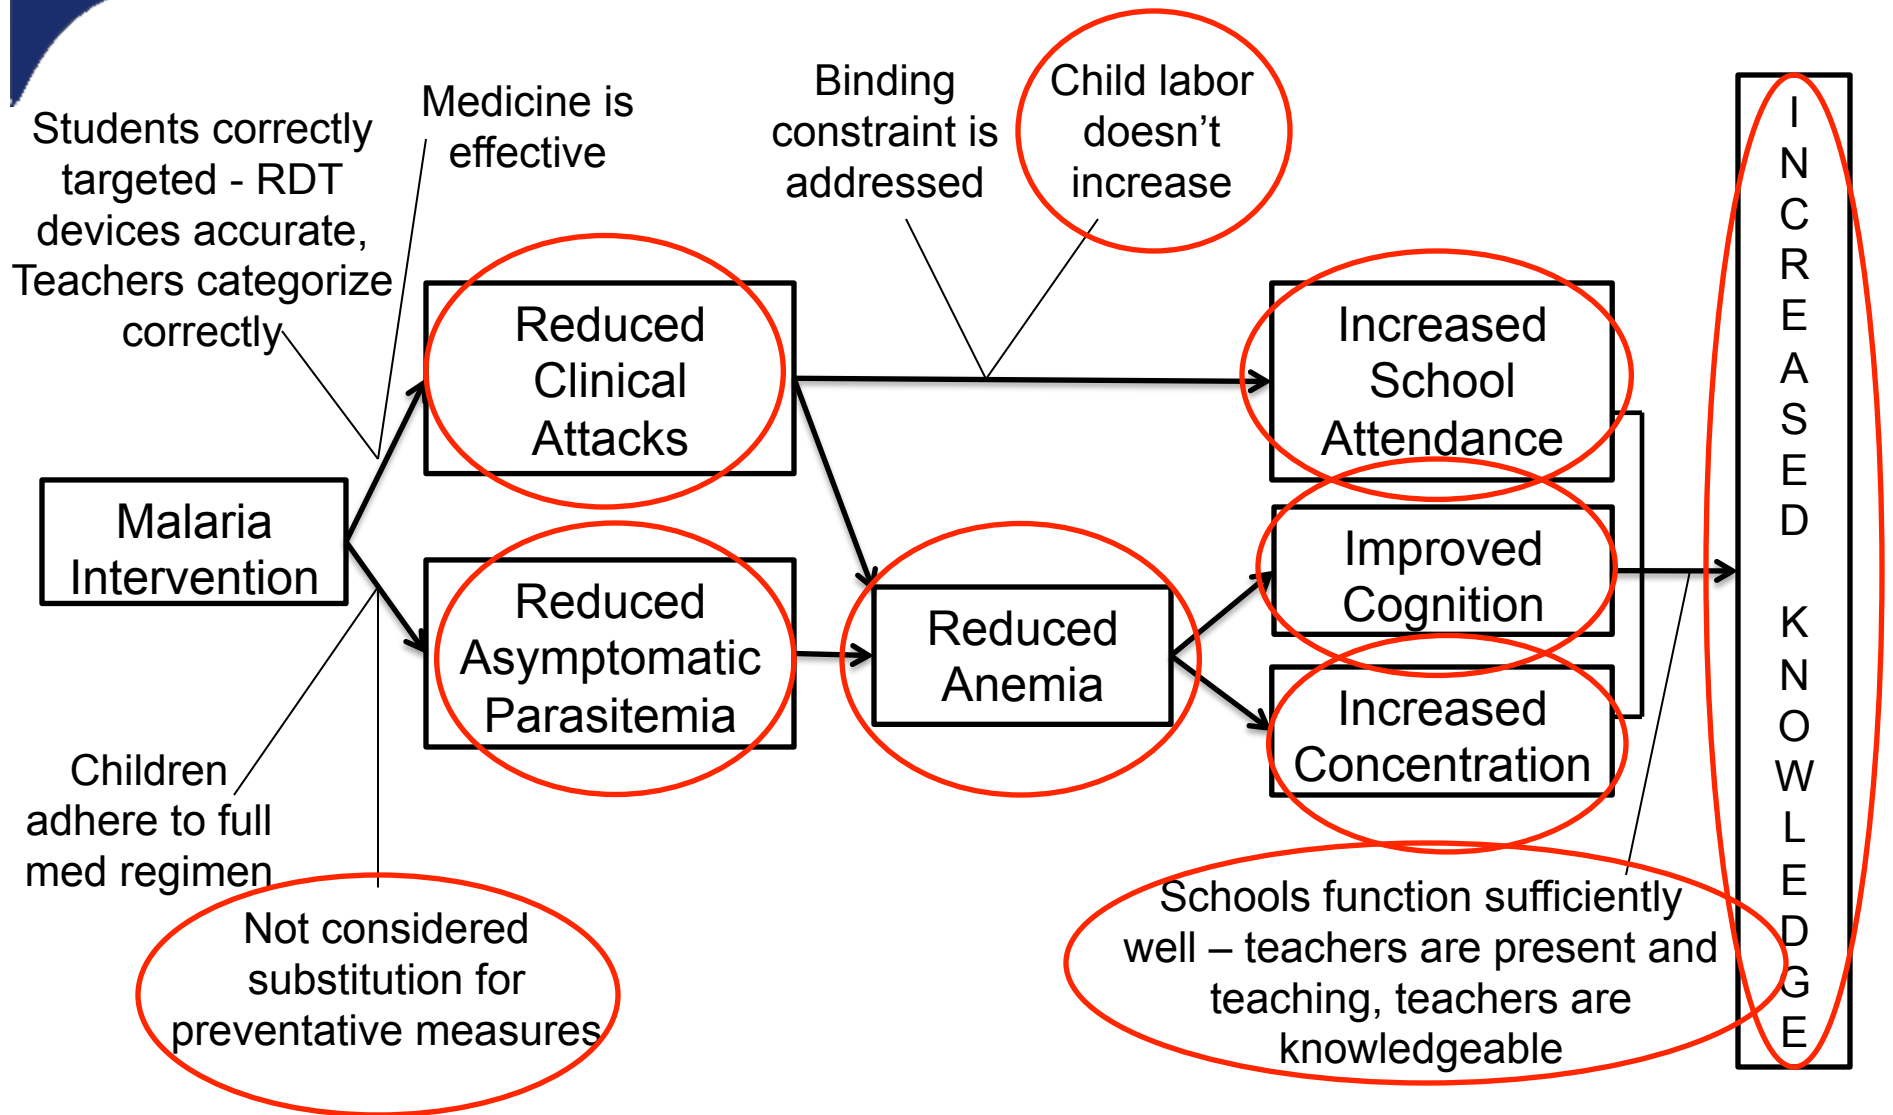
Students correctly targeted - RDT devices accurate, Teachers categorize correctly

Medicine is effective

Binding constraint is addressed

Child labor doesn't increase

INCREASED KNOWLEDGE

Reduced Clinical Attacks

Increased School Attendance

Malaria Intervention

Improved Cognition

Reduced Asymptomatic Parasitemia

Reduced Anemia

Increased Concentration

Children adhere to full med regimen

Not considered substitution for preventative measures

Schools function sufficiently well – teachers are present and teaching, teachers are knowledgeable